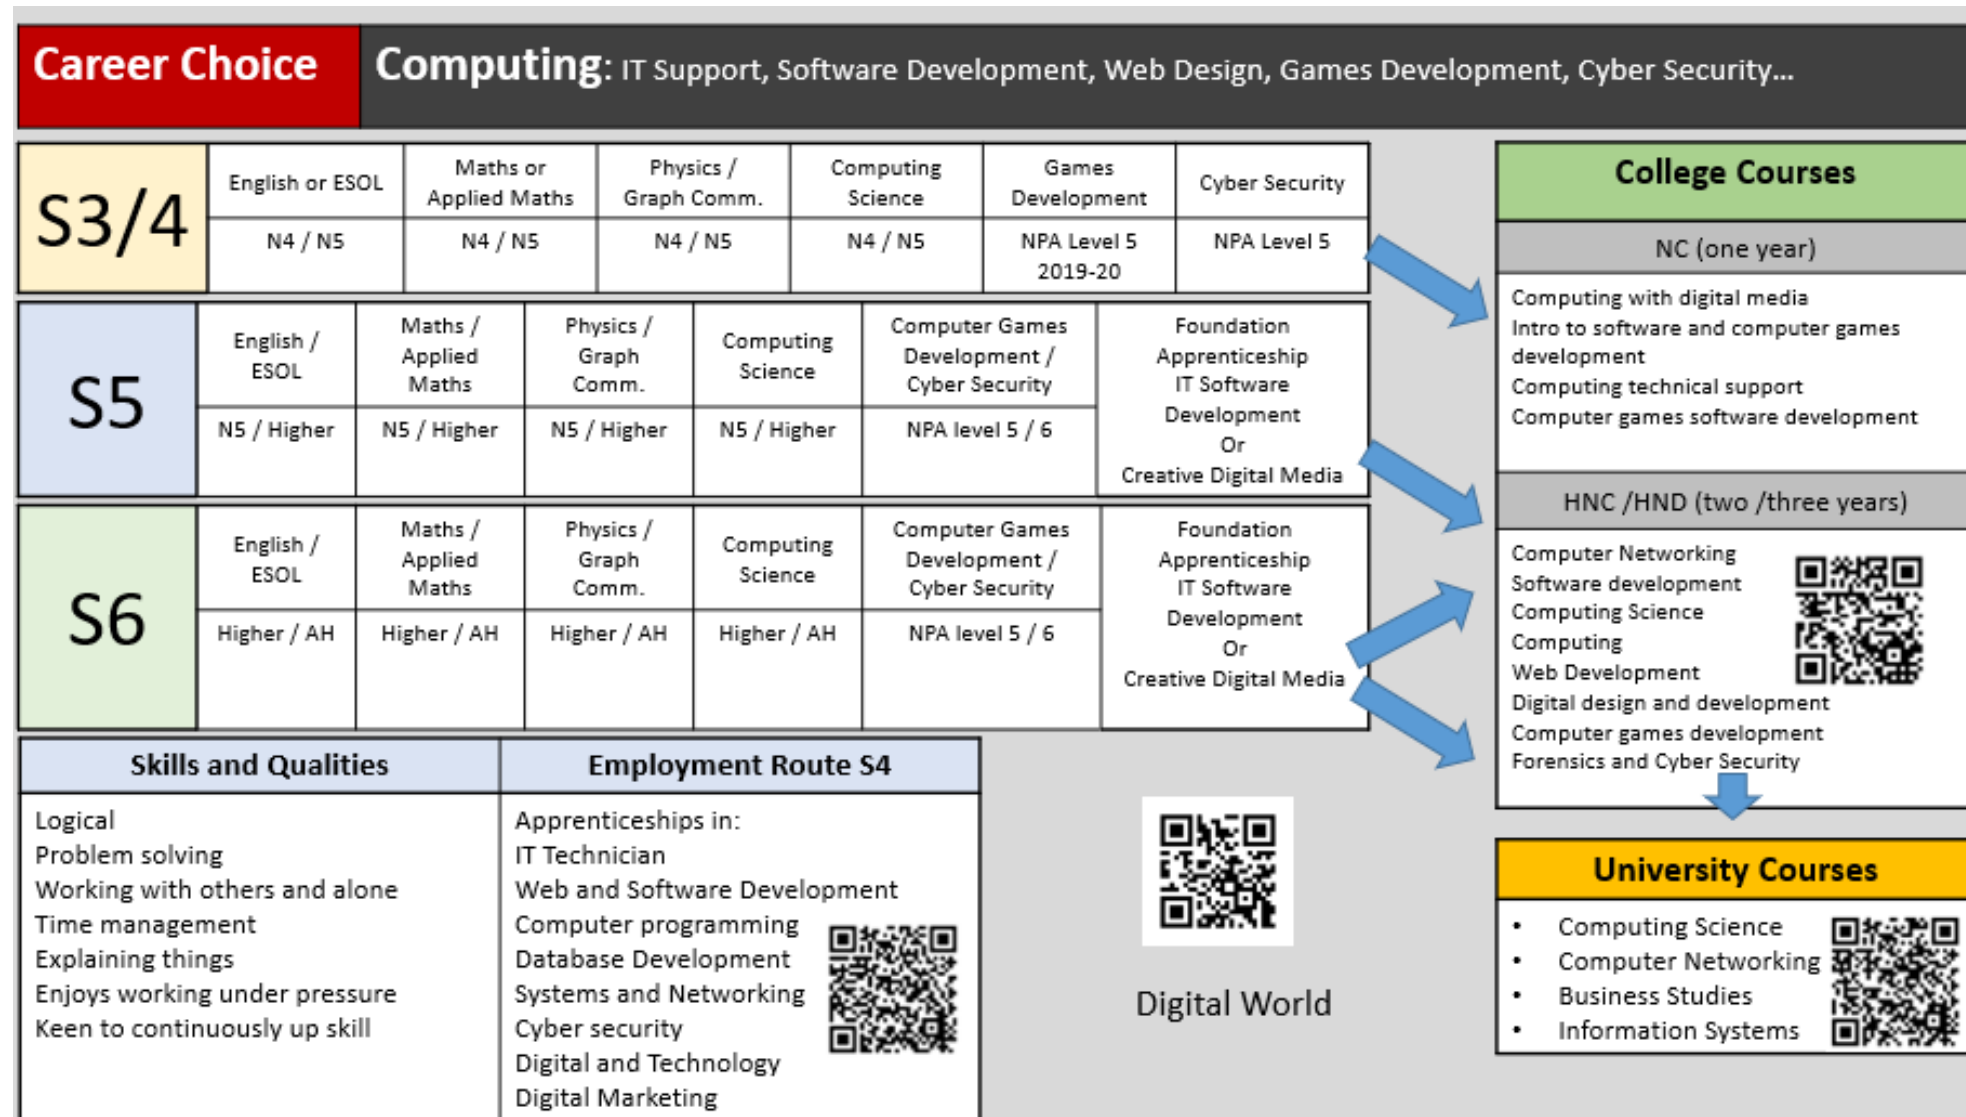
Career Choice

Computing: IT Support, Software Development, Web Design, Games Development, Cyber Security...

| S3/4 | English or ESOL | Maths or Applied Maths | Physics / Graph Comm. | Computing Science | Games Development | Cyber Security |
|---|---|---|---|---|---|---|
| | N4 / N5 | N4 / N5 | N4 / N5 | N4 / N5 | NPA Level 5 2019-20 | NPA Level 5 |

| S5 | English / ESOL | Maths / Applied Maths | Physics / Graph Comm. | Computing Science | Computer Games Development / Cyber Security | Foundation Apprenticeship IT Software Development Or Creative Digital Media |
|---|---|---|---|---|---|---|
| | N5 / Higher | N5 / Higher | N5 / Higher | N5 / Higher | NPA level 5 / 6 | |

| S6 | English / ESOL | Maths / Applied Maths | Physics / Graph Comm. | Computing Science | Computer Games Development / Cyber Security | Foundation Apprenticeship IT Software Development Or Creative Digital Media |
|---|---|---|---|---|---|---|
| | Higher / AH | Higher / AH | Higher / AH | Higher / AH | NPA level 5 / 6 | |

Skills and Qualities

Logical
Problem solving
Working with others and alone
Time management
Explaining things
Enjoys working under pressure
Keen to continuously up skill

Employment Route S4

Apprenticeships in:
IT Technician
Web and Software Development
Computer programming
Database Development
Systems and Networking
Cyber security
Digital and Technology
Digital Marketing

Digital World

College Courses

NC (one year)

Computing with digital media
Intro to software and computer games development
Computing technical support
Computer games software development

HNC /HND (two /three years)

Computer Networking
Software development
Computing Science
Computing
Web Development
Digital design and development
Computer games development
Forensics and Cyber Security

University Courses

• Computing Science
• Computer Networking
• Business Studies
• Information Systems